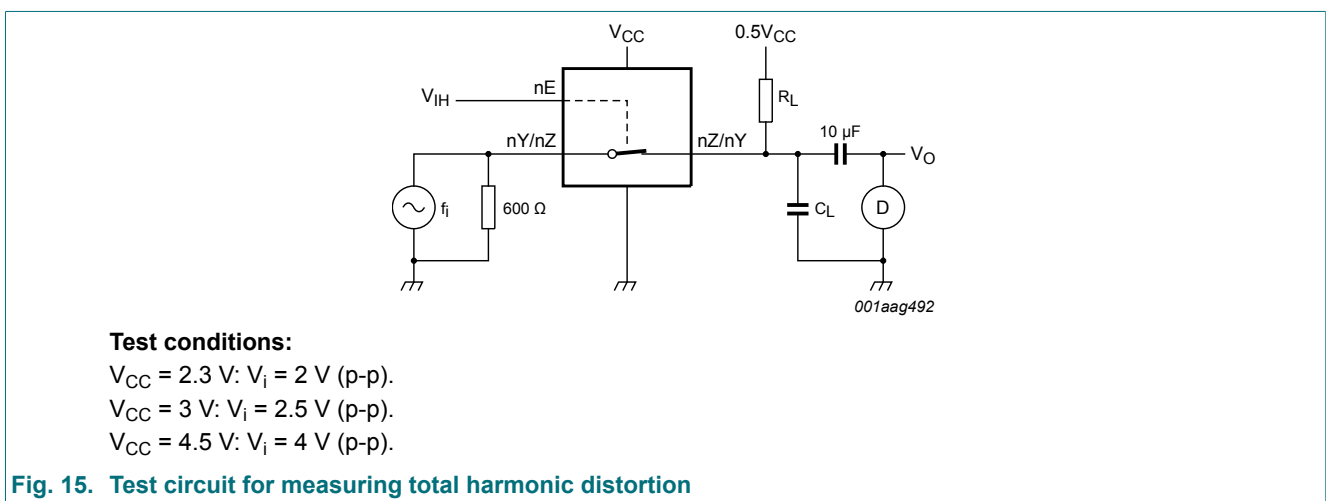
$V_{CC}$

$0.5V_{CC}$

$V_{IH}$

nE

$R_L$

nY/nZ

nZ/nY

10 μF

$V_O$

$f_i$

600 Ω

$C_L$

D

001aag492

**Test conditions:**
$V_{CC}$ = 2.3 V: $V_i$ = 2 V (p-p).
$V_{CC}$ = 3 V: $V_i$ = 2.5 V (p-p).
$V_{CC}$ = 4.5 V: $V_i$ = 4 V (p-p).

**Fig. 15. Test circuit for measuring total harmonic distortion**